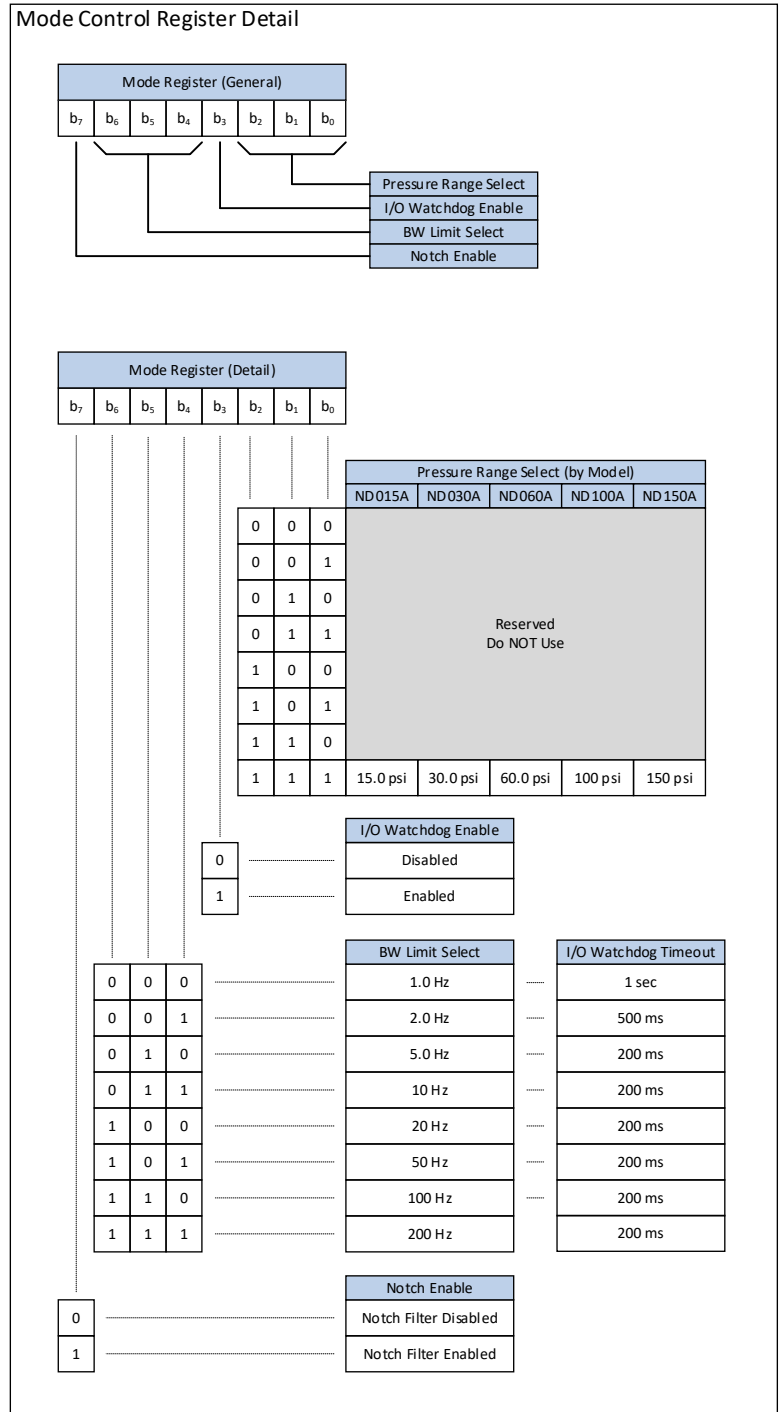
Mode Control Register Detail

| Mode Register (General) | | | | | | | |
|---|---|---|---|---|---|---|---|
| $b_7$ | $b_6$ | $b_5$ | $b_4$ | $b_3$ | $b_2$ | $b_1$ | $b_0$ |

Pressure Range Select
I/O Watchdog Enable
BW Limit Select
Notch Enable

| Mode Register (Detail) | | | | | | | |
|---|---|---|---|---|---|---|---|
| $b_7$ | $b_6$ | $b_5$ | $b_4$ | $b_3$ | $b_2$ | $b_1$ | $b_0$ |

Pressure Range Select (by Model)

| | | | ND015A | ND030A | ND060A | ND100A | ND150A |
|---|---|---|---|---|---|---|---|
| 0 | 0 | 0 | Reserved Do NOT Use | | | | |
| 0 | 0 | 1 | | | | | |
| 0 | 1 | 0 | | | | | |
| 0 | 1 | 1 | | | | | |
| 1 | 0 | 0 | | | | | |
| 1 | 0 | 1 | | | | | |
| 1 | 1 | 0 | | | | | |
| 1 | 1 | 1 | 15.0 psi | 30.0 psi | 60.0 psi | 100 psi | 150 psi |

| | I/O Watchdog Enable |
|---|---|
| 0 | Disabled |
| 1 | Enabled |

| | | | BW Limit Select | I/O Watchdog Timeout |
|---|---|---|---|---|
| 0 | 0 | 0 | 1.0 Hz | 1 sec |
| 0 | 0 | 1 | 2.0 Hz | 500 ms |
| 0 | 1 | 0 | 5.0 Hz | 200 ms |
| 0 | 1 | 1 | 10 Hz | 200 ms |
| 1 | 0 | 0 | 20 Hz | 200 ms |
| 1 | 0 | 1 | 50 Hz | 200 ms |
| 1 | 1 | 0 | 100 Hz | 200 ms |
| 1 | 1 | 1 | 200 Hz | 200 ms |

| | Notch Enable |
|---|---|
| 0 | Notch Filter Disabled |
| 1 | Notch Filter Enabled |